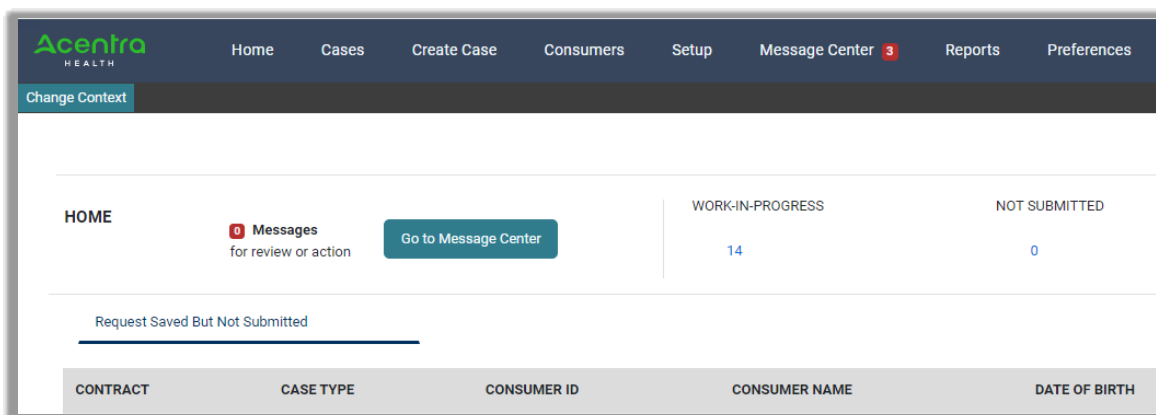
Acentra
HEALTH

Home Cases Create Case Consumers Setup Message Center 3 Reports Preferences

Change Context

HOME

0 Messages
for review or action

Go to Message Center

WORK-IN-PROGRESS
14

NOT SUBMITTED
0

Request Saved But Not Submitted

| CONTRACT | CASE TYPE | CONSUMER ID | CONSUMER NAME | DATE OF BIRTH |
|---|---|---|---|---|